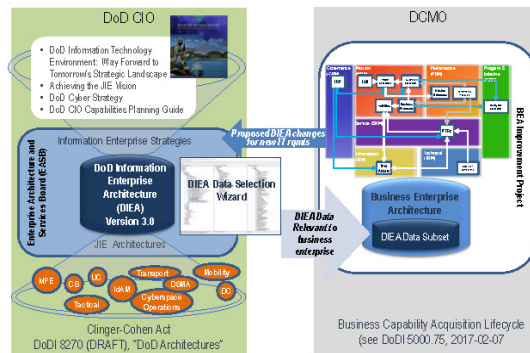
DoD CIO

DoD Information Technology Environment: Way Forward to Tomorrow's Strategic Landscape
Achieving the JIE Vision
DoD Cyber Strategy
DoD CIO Capabilities Planning Guide

Information Enterprise Strategies

Enterprise Architecture and Services Board (EASB)

DoD Information Enterprise Architecture (DIEA) Version 3.0

DIEA Data Selection Wizard

JIE Architectures

MPE
CS
UC
Transport
Mobility
IdAM
DSMA
DC
Tactical
Cyberspace Operations

Clinger-Cohen Act
DoDI 8270 (DRAFT), "DoD Architectures"

DCMO

Proposed DIEA changes for new IT rqmts

DIEA Data Relevant to business enterprise

Business Enterprise Architecture

DIEA Data Subset

BEA Improvement Project

Business Capability Acquisition Lifecycle (see DoDI 5000.75, 2017-02-07)